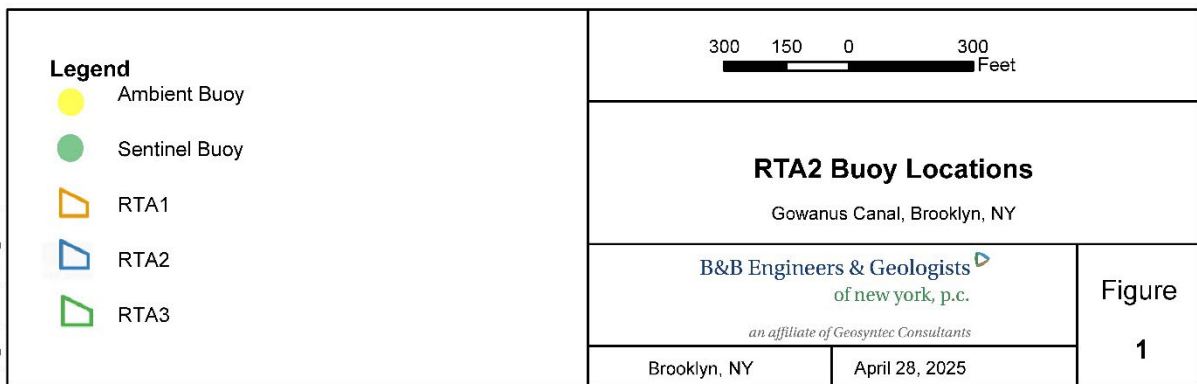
Legend
Ambient Buoy
Sentinel Buoy
RTA1
RTA2
RTA3

300 150 0 300
Feet

RTA2 Buoy Locations

Gowanus Canal, Brooklyn, NY

B&B Engineers & Geologists
of new york, p.c.

an affiliate of Geosyntec Consultants

Figure
1

Brooklyn, NY
April 28, 2025